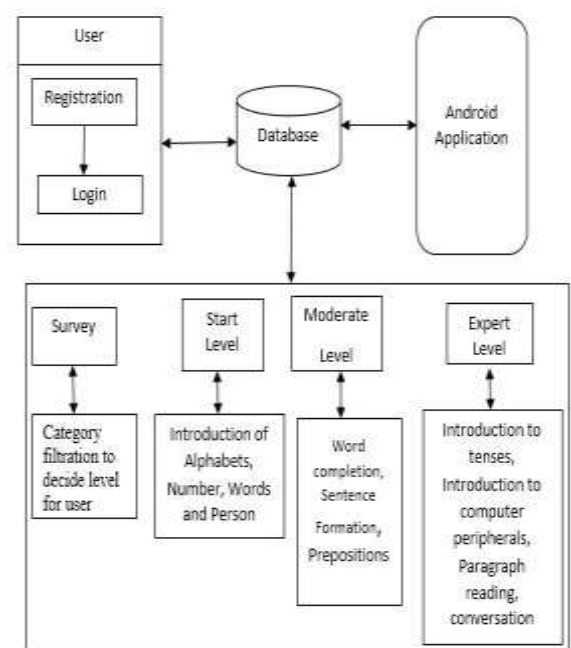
User

Registration

Login

Database

Android Application

Survey

Category filtration to decide level for user

Start Level

Introduction of Alphabets, Number, Words and Person

Moderate Level

Word completion, Sentence Formation, Prepositions

Expert Level

Introduction to tenses, Introduction to computer peripherals, Paragraph reading, conversation